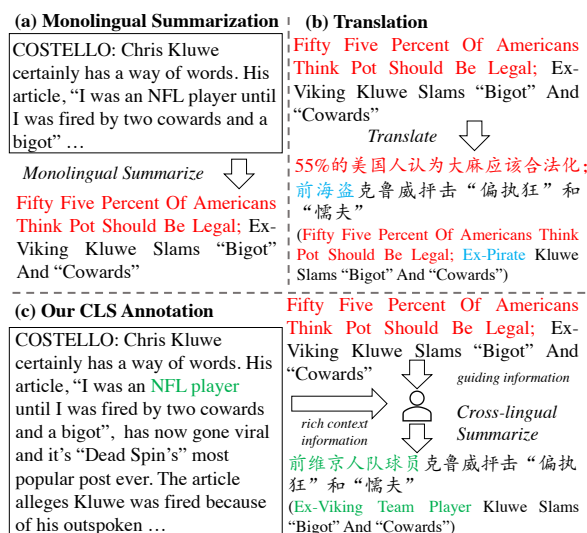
(a) Monolingual Summarization

COSTELLO: Chris Kluwe certainly has a way of words. His article, "I was an NFL player until I was fired by two cowards and a bigot" …

Monolingual Summarize

Fifty Five Percent Of Americans Think Pot Should Be Legal; Ex-Viking Kluwe Slams "Bigot" And "Cowards"

(b) Translation

Fifty Five Percent Of Americans Think Pot Should Be Legal; Ex-Viking Kluwe Slams "Bigot" And "Cowards"

Translate

55%的美国人认为大麻应该合法化;前海盗克鲁威抨击"偏执狂"和"懦夫"

(Fifty Five Percent Of Americans Think Pot Should Be Legal; Ex-Pirate Kluwe Slams "Bigot" And "Cowards")

(c) Our CLS Annotation

COSTELLO: Chris Kluwe certainly has a way of words. His article, "I was an NFL player until I was fired by two cowards and a bigot", has now gone viral and it's "Dead Spin's" most popular post ever. The article alleges Kluwe was fired because of his outspoken …

Fifty Five Percent Of Americans Think Pot Should Be Legal; Ex-Viking Kluwe Slams "Bigot" And "Cowards"

guiding information

rich context information

Cross-lingual Summarize

前维京人队球员克鲁威抨击"偏执狂"和"懦夫"

(Ex-Viking Team Player Kluwe Slams "Bigot" And "Cowards")